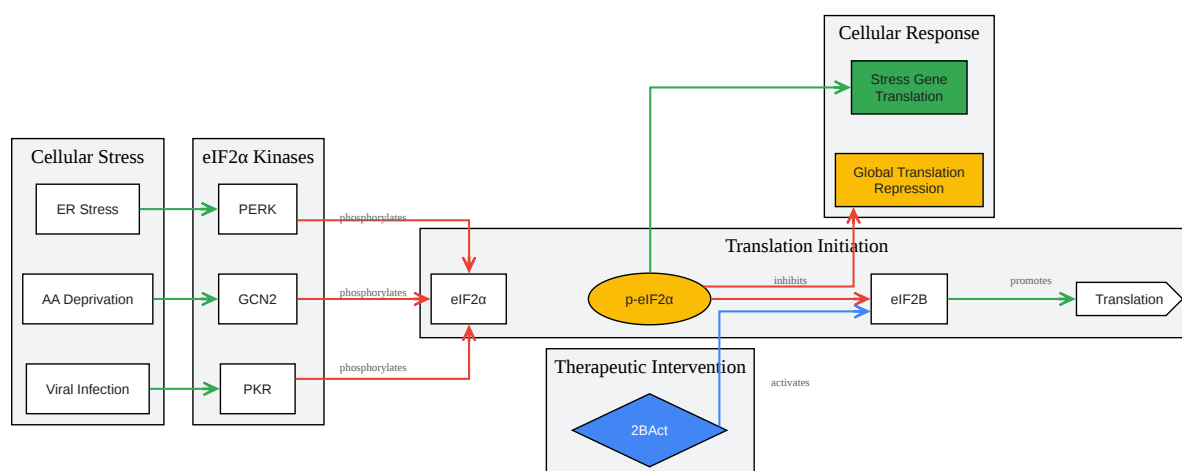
Cellular Stress

ER Stress

AA Deprivation

Viral Infection

eIF2α Kinases

PERK

GCN2

PKR

phosphorylates

phosphorylates

phosphorylates

Cellular Response

Stress Gene Translation

Global Translation Repression

Translation Initiation

eIF2α

p-eIF2α

inhibits

eIF2B

promotes

Translation

Therapeutic Intervention

activates

2BAct